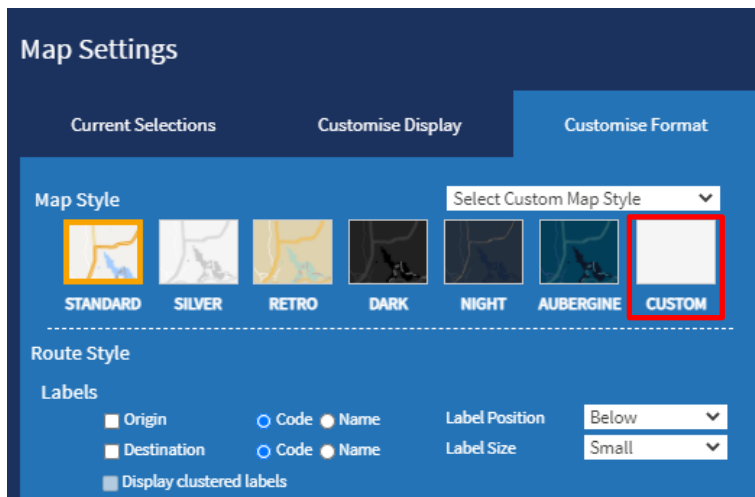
Map Settings

Current Selections

Customise Display

Customise Format

Map Style

Select Custom Map Style

STANDARD

SILVER

RETRO

DARK

NIGHT

AUBERGINE

CUSTOM

Route Style

Labels

Origin

Code

Name

Label Position

Below

Destination

Code

Name

Label Size

Small

Display clustered labels